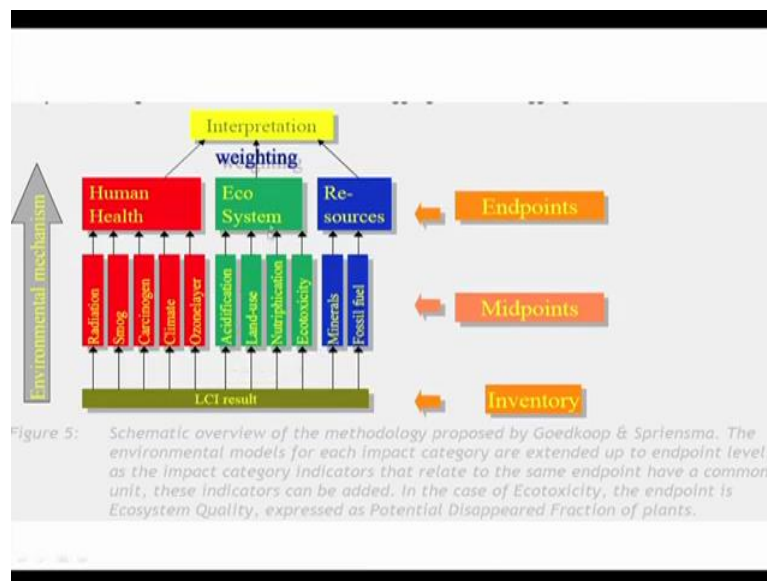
Interpretation

weighting

Environmental mechanism

Human Health

Eco System

Re-sources

Endpoints

Radiation

Smog

Carcinogen

Climate

Ozonelayer

Acidification

Land-use

Nutriphication

Ecotoxicity

Minerals

Fossil fuel

Midpoints

LCI result

Inventory

Figure 5: Schematic overview of the methodology proposed by Goedkoop & Spriensma. The environmental models for each impact category are extended up to endpoint level as the impact category indicators that relate to the same endpoint have a common unit, these indicators can be added. In the case of Ecotoxicity, the endpoint is Ecosystem Quality, expressed as Potential Disappeared Fraction of plants.